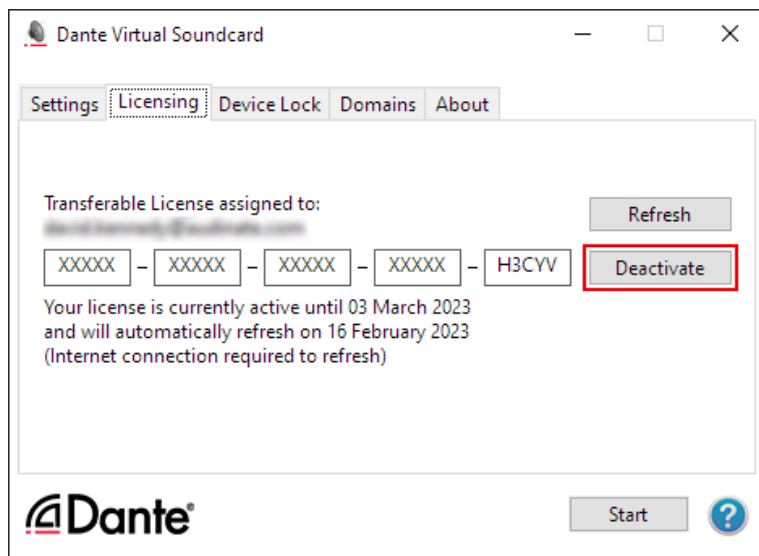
Dante Virtual Soundcard

Settings | Licensing | Device Lock | Domains | About

Transferable License assigned to:
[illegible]

Refresh

XXXXX – XXXXX – XXXXX – XXXXX – H3CYV

Deactivate

Your license is currently active until 03 March 2023 and will automatically refresh on 16 February 2023 (Internet connection required to refresh)

Dante®

Start

?